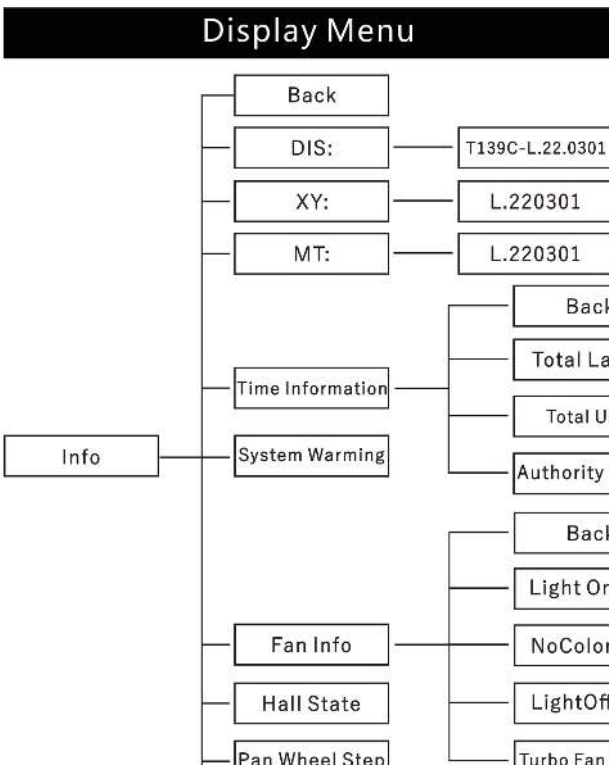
Display Menu

Info

Back

DIS:

T139C-L.22.0301

XY:

L.220301

MT:

L.220301

Time Information

Back

Total La

Total U

Authority

System Warming

Fan Info

Back

Light On

NoColor

LightOff

Turbo Fan

Hall State

Pan Wheel Step